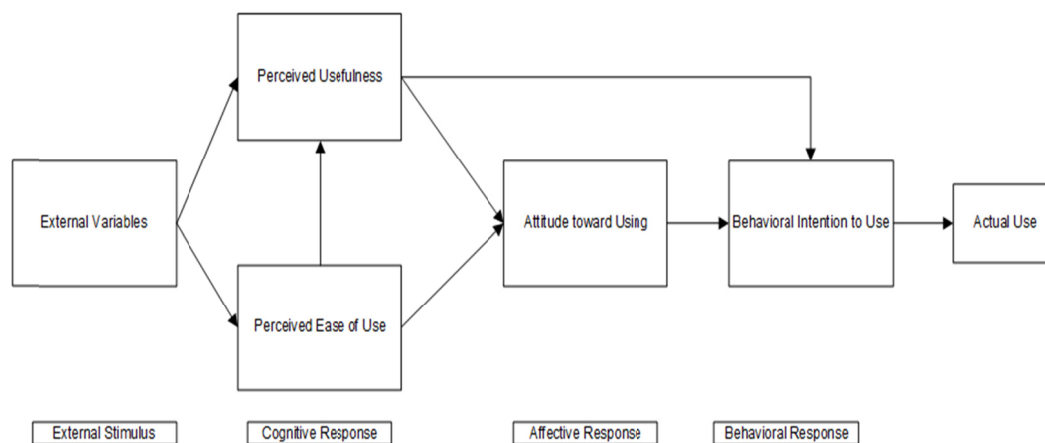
Perceived Usefulness

External Variables

Attitude toward Using

Behavioral Intention to Use

Actual Use

Perceived Ease of Use

External Stimulus

Cognitive Response

Affective Response

Behavioral Response